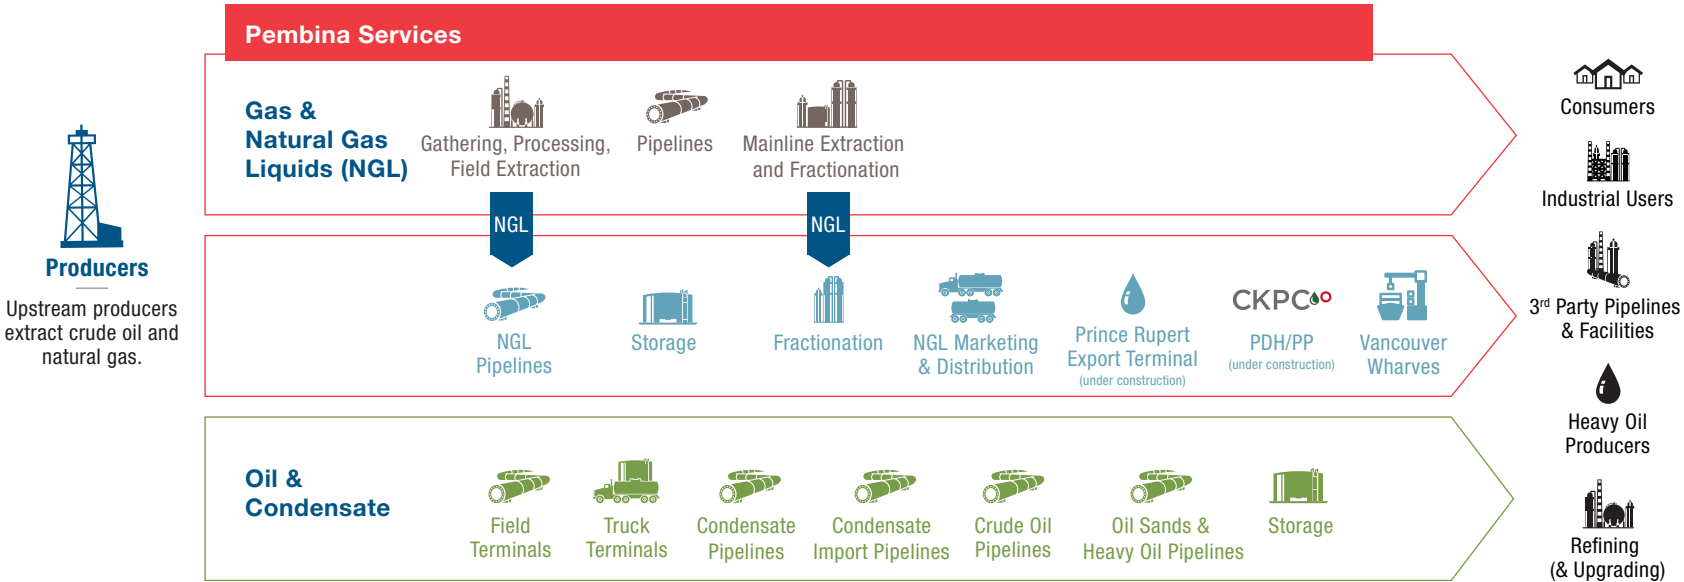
Pembina Services

Gas & Natural Gas Liquids (NGL)

Gathering, Processing, Field Extraction

Pipelines

Mainline Extraction and Fractionation

NGL

NGL

Producers

Upstream producers extract crude oil and natural gas.

NGL Pipelines

Storage

Fractionation

NGL Marketing & Distribution

Prince Rupert Export Terminal (under construction)

CKPC

PDH/PP (under construction)

Vancouver Wharves

Oil & Condensate

Field Terminals

Truck Terminals

Condensate Pipelines

Condensate Import Pipelines

Crude Oil Pipelines

Oil Sands & Heavy Oil Pipelines

Storage

Consumers

Industrial Users

3$^{rd}$ Party Pipelines & Facilities

Heavy Oil Producers

Refining (& Upgrading)